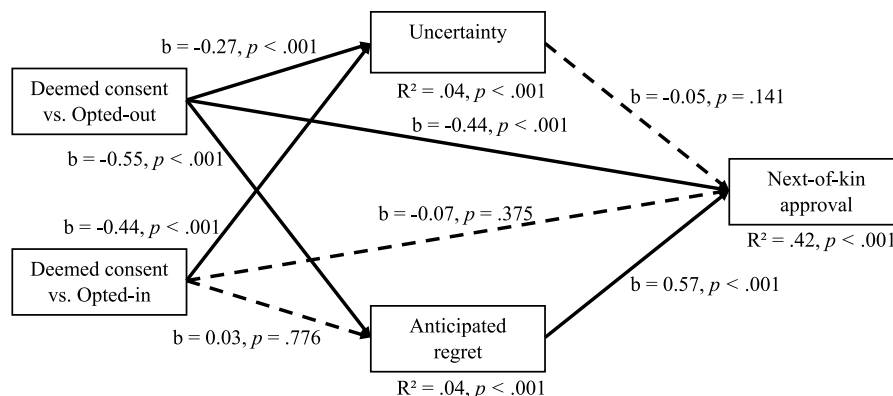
Deemed consent vs. Opted-out

Deemed consent vs. Opted-in

Uncertainty

$R^2 = .04, p < .001$

Anticipated regret

$R^2 = .04, p < .001$

Next-of-kin approval

$R^2 = .42, p < .001$

b = -0.27, $p < .001$

b = -0.55, $p < .001$

b = -0.44, $p < .001$

b = -0.44, $p < .001$

b = -0.07, $p = .375$

b = 0.03, $p = .776$

b = -0.05, $p = .141$

b = 0.57, $p < .001$